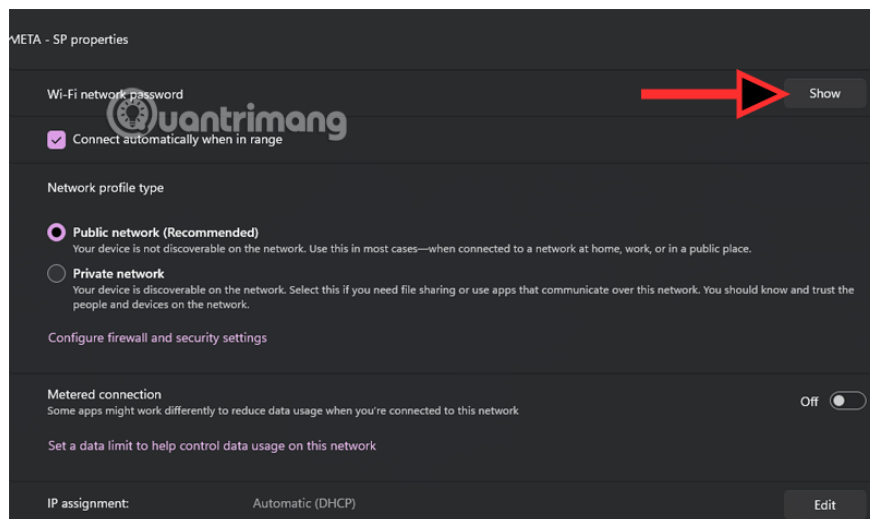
META - SP properties

Wi-Fi network password

Show

Quantrimang

Connect automatically when in range

Network profile type

Public network (Recommended)
Your device is not discoverable on the network. Use this in most cases—when connected to a network at home, work, or in a public place.

Private network
Your device is discoverable on the network. Select this if you need file sharing or use apps that communicate over this network. You should know and trust the people and devices on the network.

Configure firewall and security settings

Metered connection
Some apps might work differently to reduce data usage when you're connected to this network

Off

Set a data limit to help control data usage on this network

IP assignment: Automatic (DHCP)

Edit